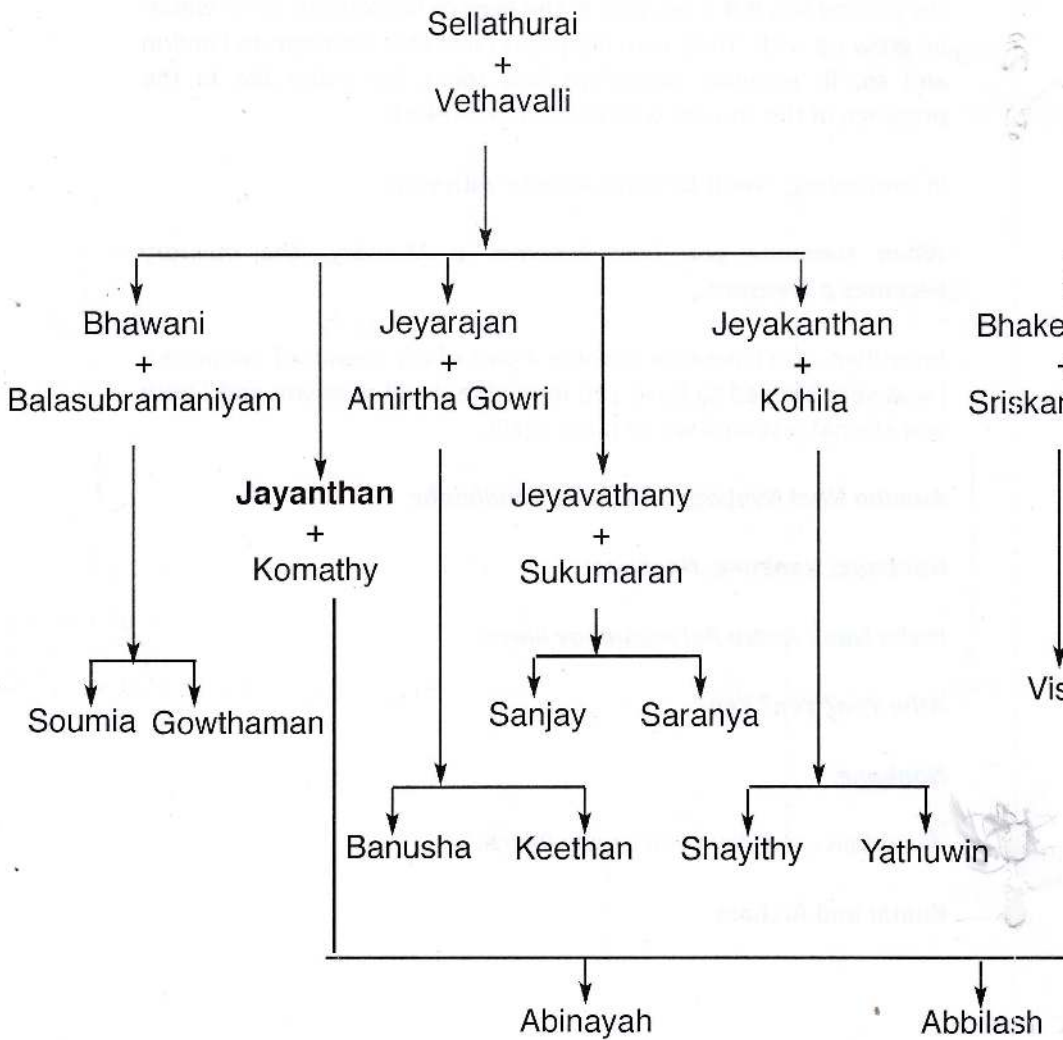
Sellathurai
+
Vethavalli

Bhawani
+
Balasubramaniyam

Jeyarajan
+
Amirtha Gowri

Jeyakanthan
+
Kohila

Bhake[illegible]
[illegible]
Sriskar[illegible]

Jayanthan
+
Komathy

Jeyavathany
+
Sukumaran

Soumia Gowthaman

Sanjay Saranya

Vis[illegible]

Banusha Keethan

Shayithy Yathuwin

Abinayah

Abbilash